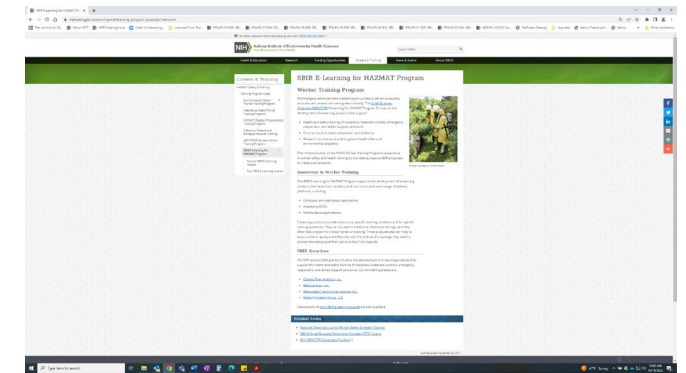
SBIR E-Learning for HAZMAT Program

Worker Training Program

National Institute of Environmental Health Sciences

Health & Education | Research | Funding Opportunities | Careers & Training | News & Events | About NIEHS

Careers & Training

SBIR E-Learning for HAZMAT Program

Innovation in Worker Training

SBIR Awardees

Related Links

Type here to search